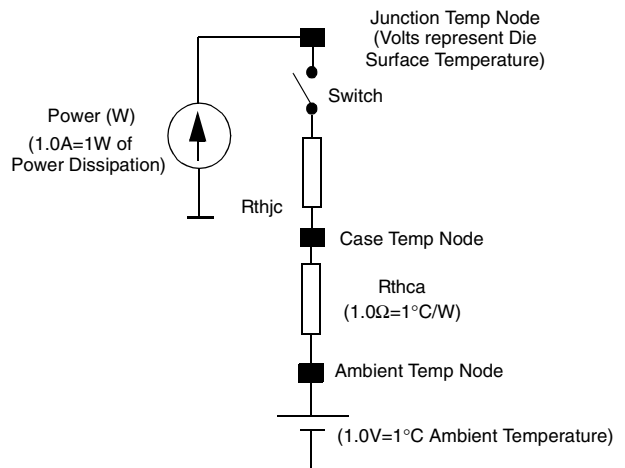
Junction Temp Node
(Volts represent Die Surface Temperature)

Power (W)
(1.0A=1W of Power Dissipation)

Switch

Rthjc

Case Temp Node

Rthca
(1.0Ω=1°C/W)

Ambient Temp Node

(1.0V=1°C Ambient Temperature)